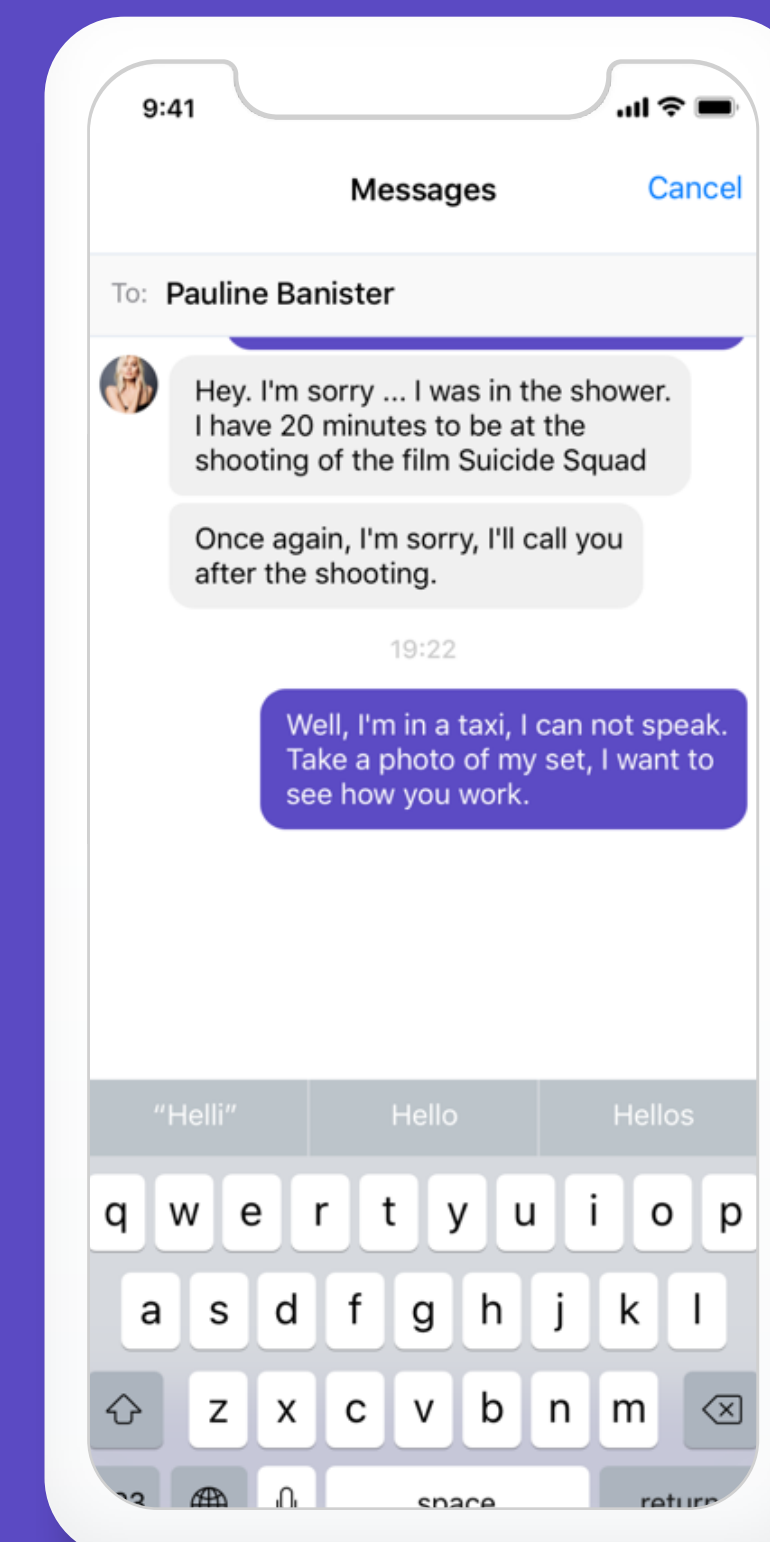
9:41

Messages

Cancel

To: Pauline Banister

Hey. I'm sorry ... I was in the shower. I have 20 minutes to be at the shooting of the film Suicide Squad

Once again, I'm sorry, I'll call you after the shooting.

19:22

Well, I'm in a taxi, I can not speak. Take a photo of my set, I want to see how you work.

"Helli"

Hello

Hellos

q w e r t y u i o p

a s d f g h j k l

z x c v b n m

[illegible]

space

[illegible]